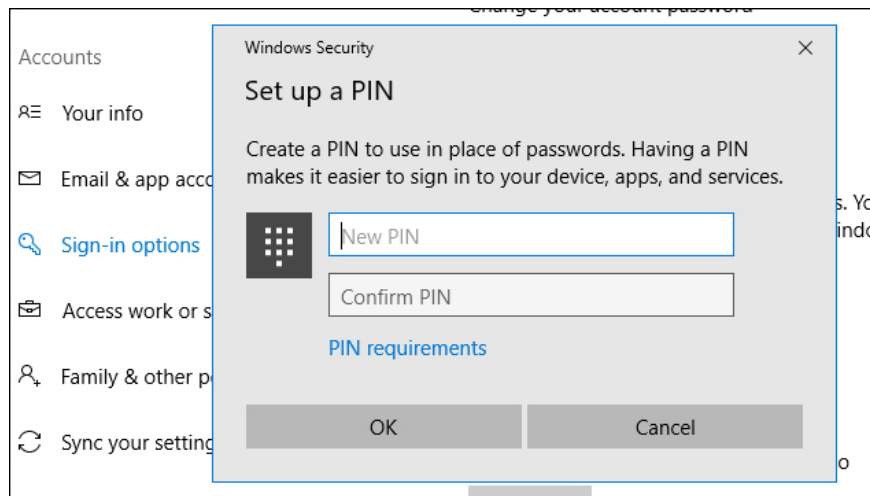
Change your account password

Accounts

Your info

Email & app acco

Sign-in options

Access work or s

Family & other p

Sync your setting

s. Yo
indo

o

Windows Security

Set up a PIN

Create a PIN to use in place of passwords. Having a PIN makes it easier to sign in to your device, apps, and services.

New PIN

Confirm PIN

PIN requirements

OK

Cancel